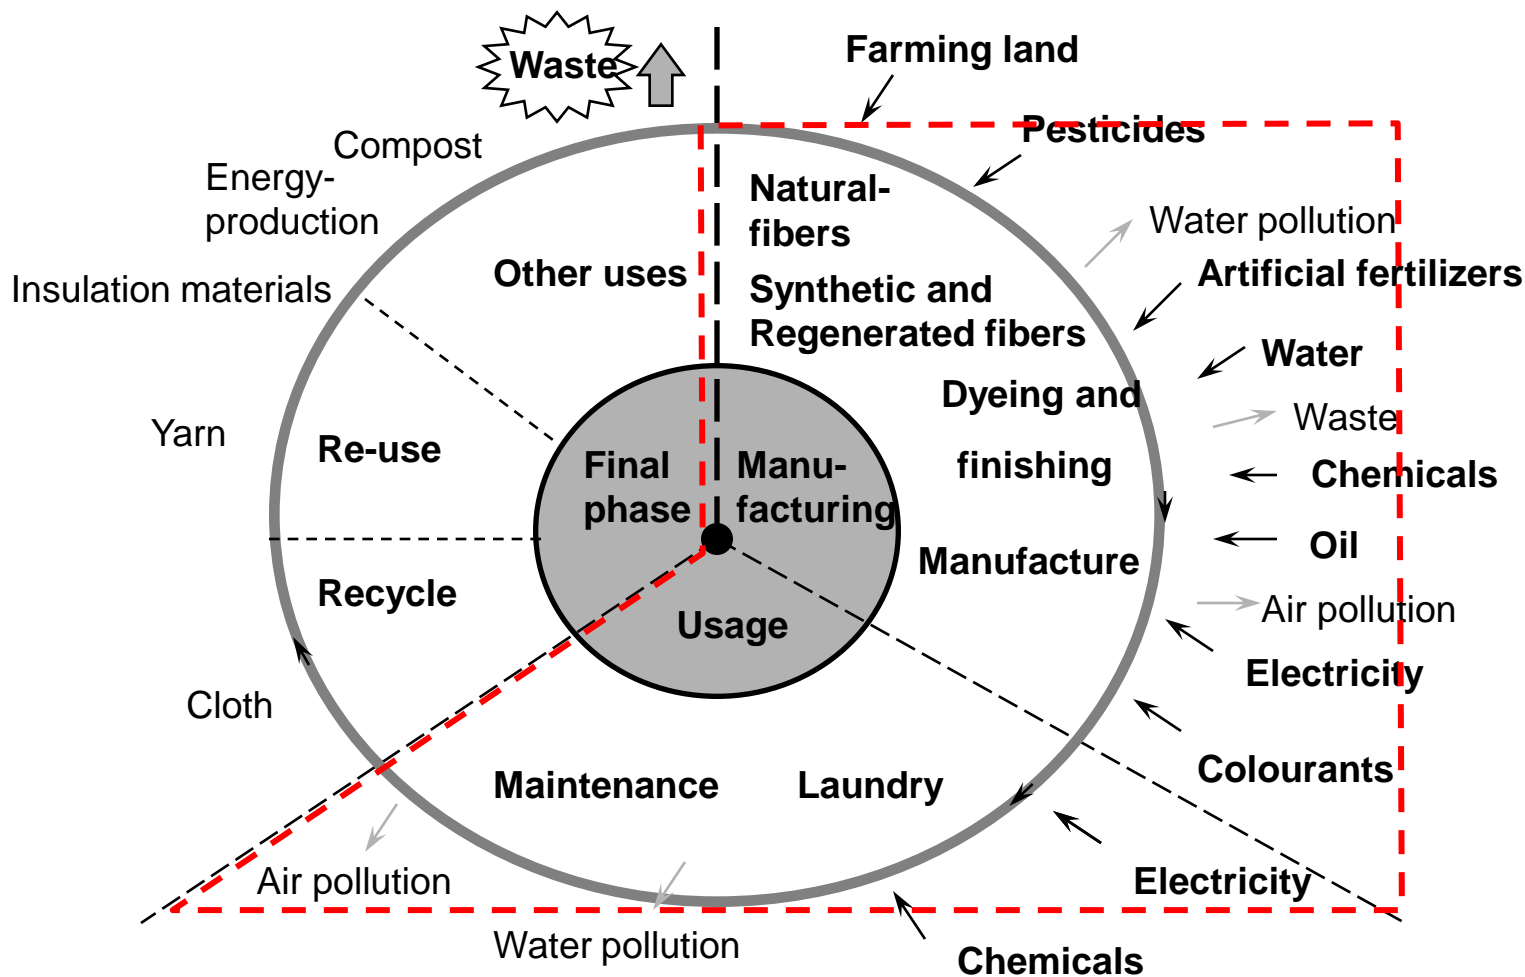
Waste

Farming land

Pesticides

Compost

Energy-production

Insulation materials

Other uses

Natural-fibers

Synthetic and Regenerated fibers

Water pollution

Artificial fertilizers

Water

Dyeing and finishing

Waste

Chemicals

Oil

Yarn

Re-use

Final phase

Manu-facturing

Manufacture

Recycle

Usage

Air pollution

Electricity

Cloth

Colourants

Maintenance

Laundry

Air pollution

Electricity

Water pollution

Chemicals